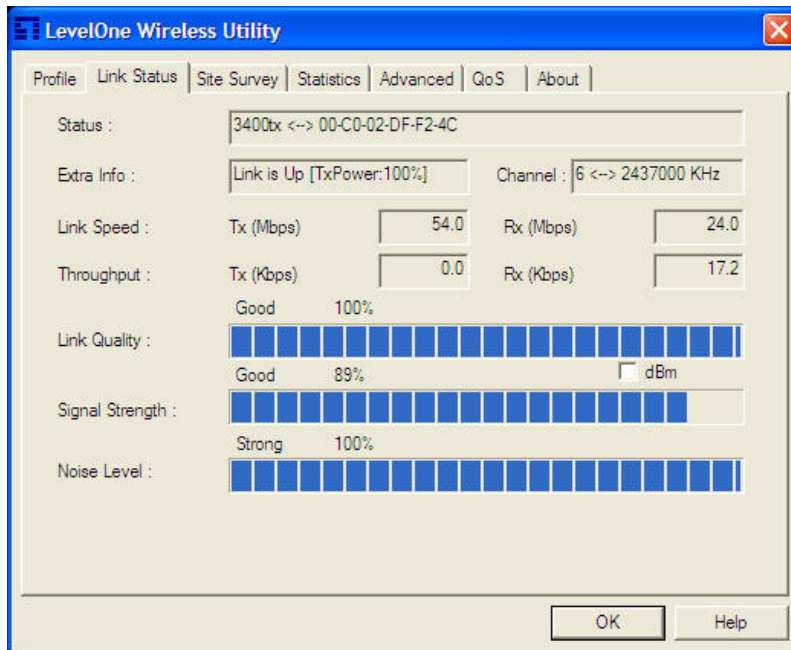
LevelOne Wireless Utility

Profile | Link Status | Site Survey | Statistics | Advanced | QoS | About

Status : 3400tx <--> 00-C0-02-DF-F2-4C

Extra Info : Link is Up [TxPower:100%]

Channel : 6 <--> 2437000 KHz

Link Speed : Tx (Mbps) 54.0 Rx (Mbps) 24.0

Throughput : Tx (Kbps) 0.0 Rx (Kbps) 17.2

Good 100%

Link Quality :

Good 89%

dBm

Signal Strength :

Strong 100%

Noise Level :

OK

Help